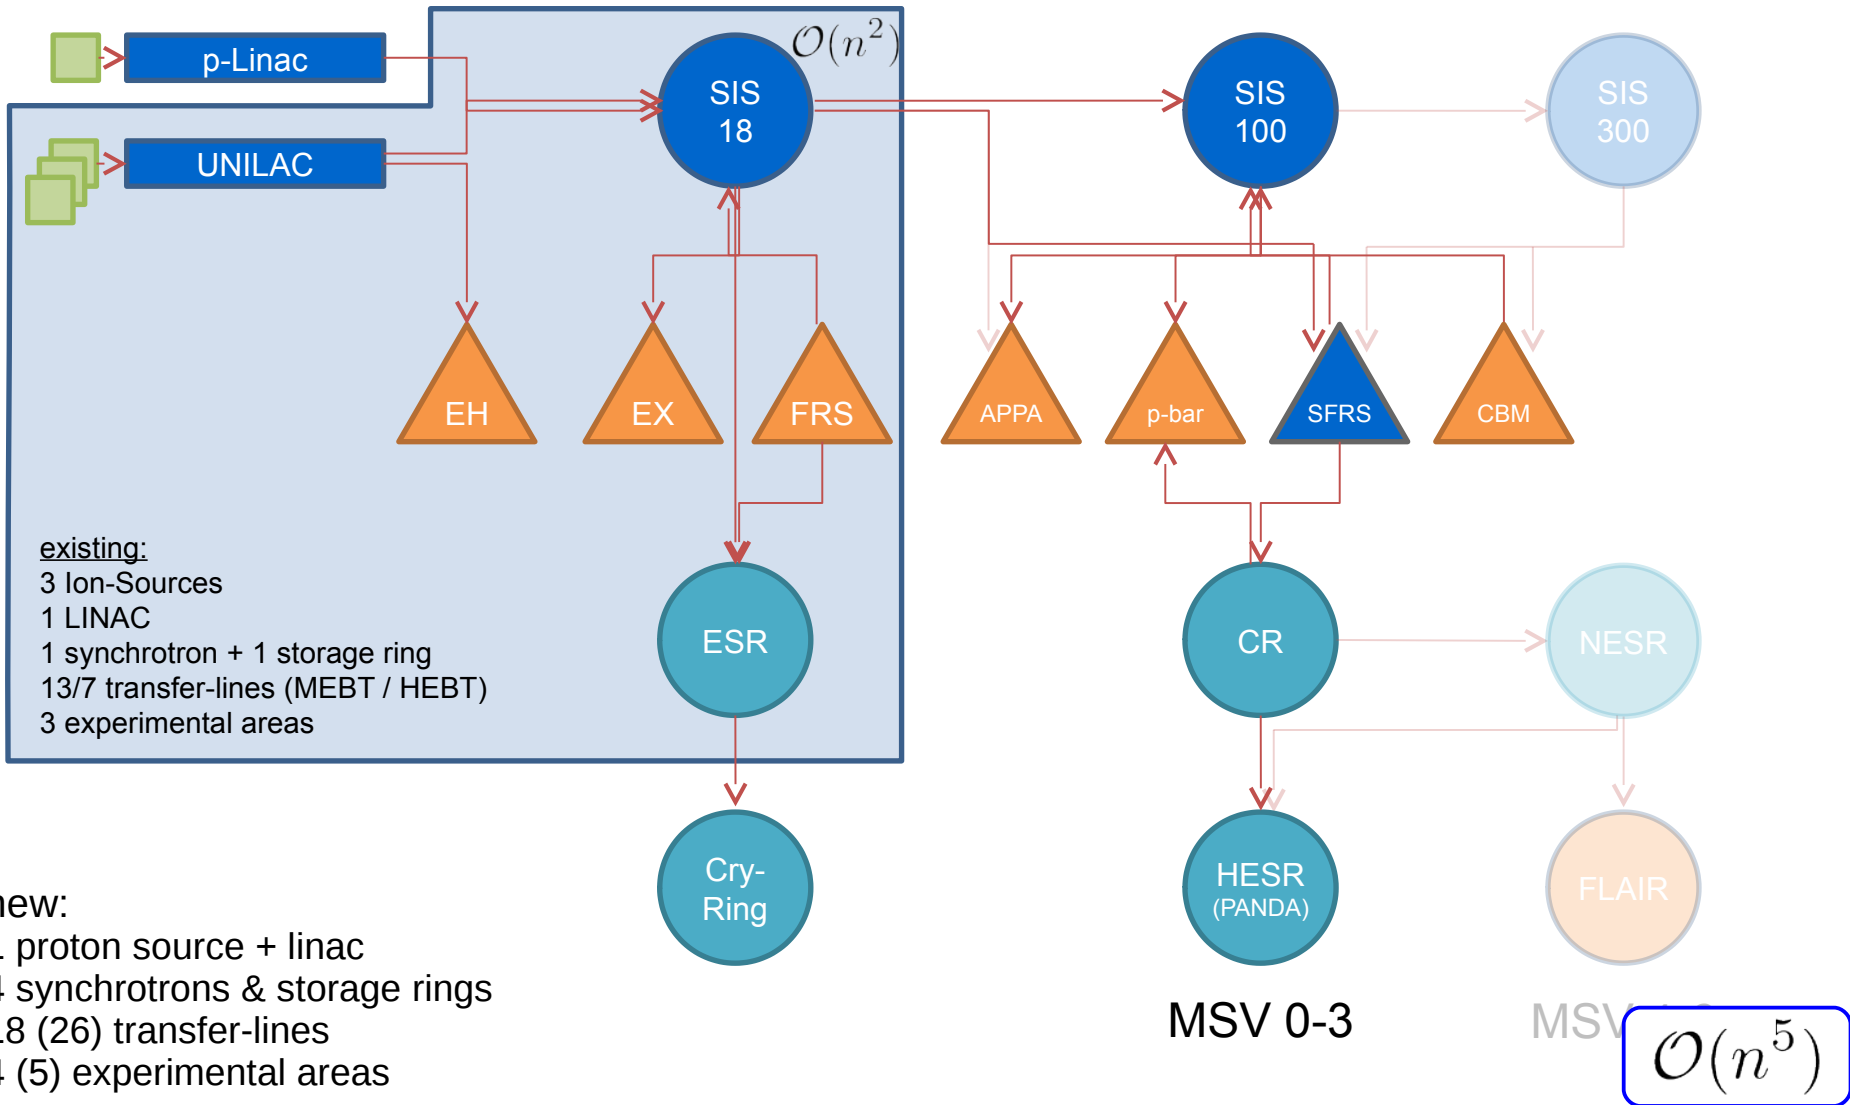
p-Linac

UNILAC

$\mathcal{O}(n^2)$

SIS 18

SIS 100

SIS 300

EH

EX

FRS

APPA

p-bar

SFRS

CBM

existing:
3 Ion-Sources
1 LINAC
1 synchrotron + 1 storage ring
13/7 transfer-lines (MEBT / HEBT)
3 experimental areas

ESR

CR

NESR

Cry-Ring

HESR (PANDA)

FLAIR

new:
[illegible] proton source + linac
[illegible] synchrotrons & storage rings
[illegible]8 (26) transfer-lines
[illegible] (5) experimental areas

MSV 0-3

MSV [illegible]

$\mathcal{O}(n^5)$